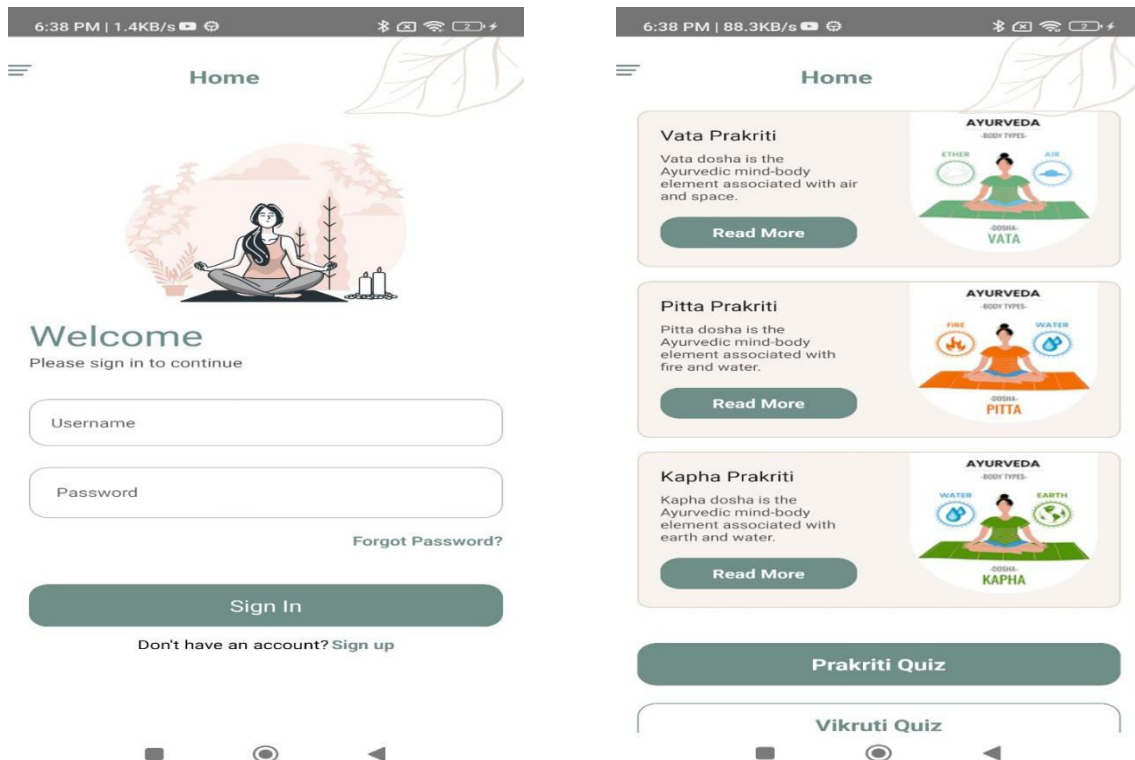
6:38 PM | 1.4KB/s

Home

Welcome
Please sign in to continue

Username

Password

Forgot Password?

Sign In

Don't have an account? Sign up

6:38 PM | 88.3KB/s

Home

Vata Prakriti
Vata dosha is the Ayurvedic mind-body element associated with air and space.

Read More

AYURVEDA
-BODY TYPES-
ETHER
AIR
-DOSHA-
VATA

Pitta Prakriti
Pitta dosha is the Ayurvedic mind-body element associated with fire and water.

Read More

AYURVEDA
-BODY TYPES-
FIRE
WATER
-DOSHA-
PITTA

Kapha Prakriti
Kapha dosha is the Ayurvedic mind-body element associated with earth and water.

Read More

AYURVEDA
-BODY TYPES-
WATER
EARTH
-DOSHA-
KAPHA

Prakriti Quiz

Vikruti Quiz